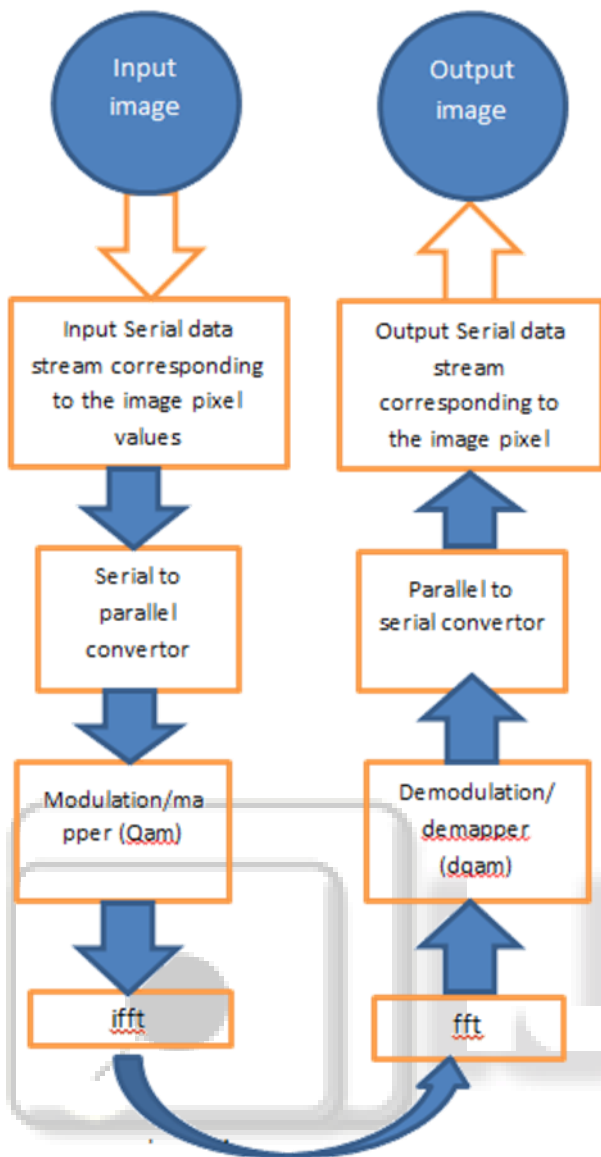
Input image

Input Serial data stream corresponding to the image pixel values

Serial to parallel convertor

Modulation/ma pper (Qam)

ifft

Output image

Output Serial data stream corresponding to the image pixel

Parallel to serial convertor

Demodulation/ demapper (dqam)

fft